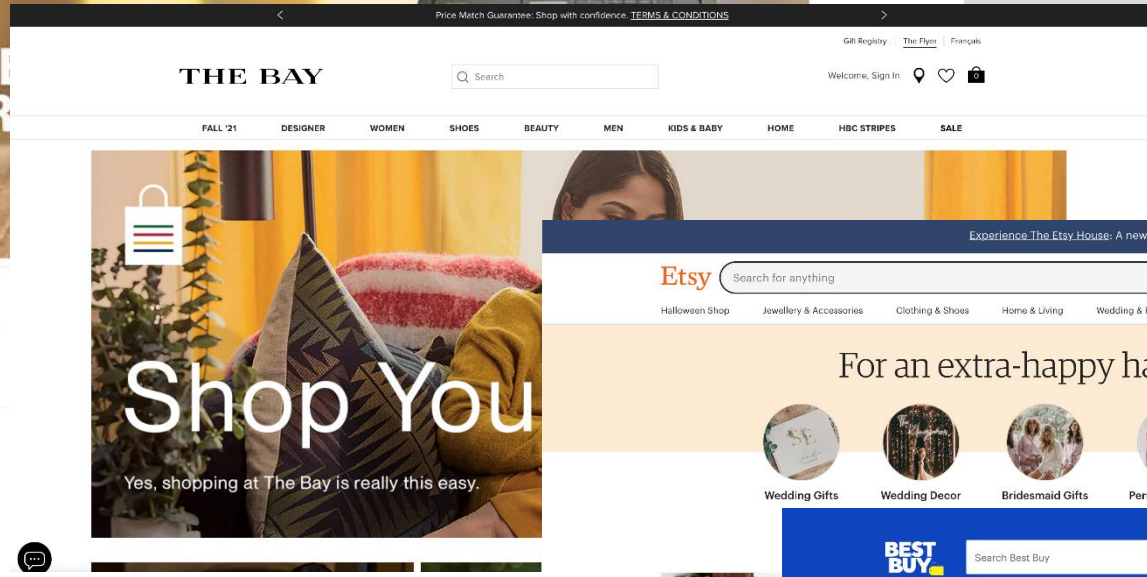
Price Match Guarantee: Shop with confidence. TERMS & CONDITIONS

Gift Registry | The Flyer | Français

THE BAY

Search

Welcome, Sign In

0

FALL '21 DESIGNER WOMEN SHOES BEAUTY MEN KIDS & BABY HOME HBC STRIPES SALE

Shop You

Yes, shopping at The Bay is really this easy.

Experience The Etsy House: A new

Etsy

Search for anything

Halloween Shop Jewellery & Accessories Clothing & Shoes Home & Living Wedding &

For an extra-happy ha

Wedding Gifts

Wedding Decor

Bridesmaid Gifts

Per

BEST BUY

Search Best Buy